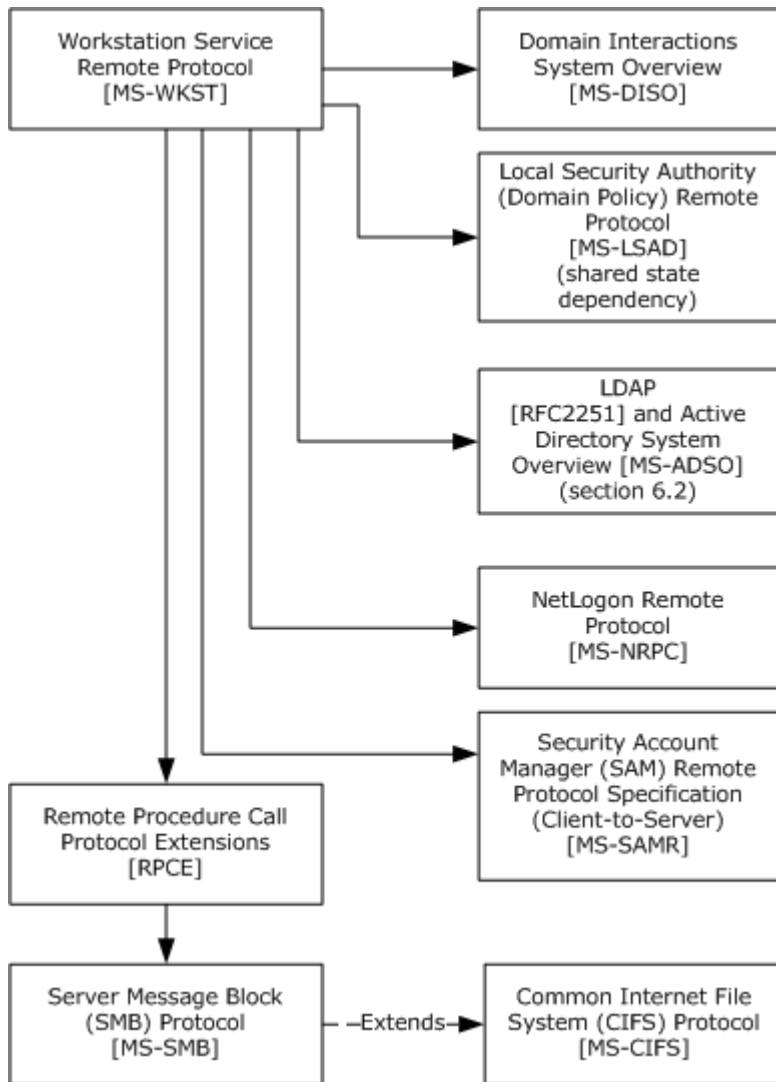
Workstation Service Remote Protocol [MS-WKST]

Domain Interactions System Overview [MS-DISO]

Local Security Authority (Domain Policy) Remote Protocol [MS-LSAD] (shared state dependency)

LDAP [RFC2251] and Active Directory System Overview [MS-ADSO] (section 6.2)

NetLogon Remote Protocol [MS-NRPC]

Security Account Manager (SAM) Remote Protocol Specification (Client-to-Server) [MS-SAMR]

Remote Procedure Call Protocol Extensions [RPCE]

Server Message Block (SMB) Protocol [MS-SMB]

Extends

Common Internet File System (CIFS) Protocol [MS-CIFS]